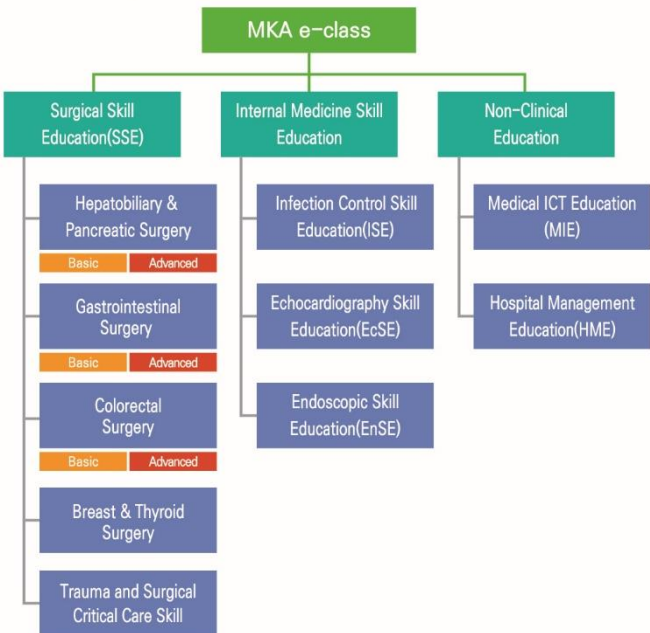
MKA e-class

Surgical Skill Education(SSE)

Hepatobiliary & Pancreatic Surgery

Basic

Advanced

Gastrointestinal Surgery

Basic

Advanced

Colorectal Surgery

Basic

Advanced

Breast & Thyroid Surgery

Trauma and Surgical Critical Care Skill

Internal Medicine Skill Education

Infection Control Skill Education(ISE)

Echocardiography Skill Education(EcSE)

Endoscopic Skill Education(EnSE)

Non-Clinical Education

Medical ICT Education (MIE)

Hospital Management Education(HME)